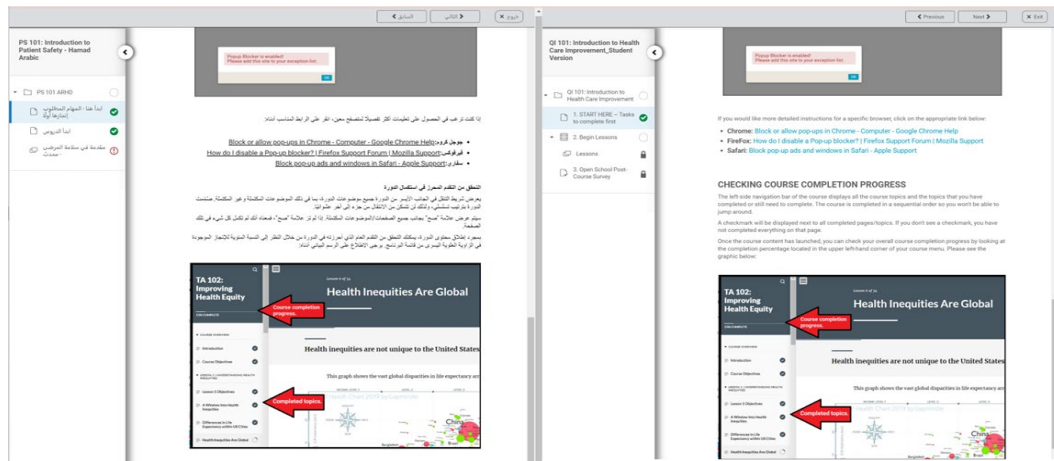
السابق | التالي | خروج

PS 101: Introduction to Patient Safety - Hamad Arabic

PS 101 ARHD

ابدأ هنا - المهام المطلوب إنجازها أولا

ابدأ الدروس

مقدمة في سلامة المرضى - محدث

Popup Blocker is enabled! Please add this site to your exception list.

OK

إذا كنت ترغب في الحصول على تعليمات أكثر تفصيلاً لمتصفح معين، انقر على الرابط المناسب أدناه:

• جوجل كروم: Block or allow pop-ups in Chrome - Computer - Google Chrome Help
• فيرفوكس: How do I disable a Pop-up blocker? | Firefox Support Forum | Mozilla Support
• سفاري: Block pop-up ads and windows in Safari - Apple Support

التحقق من التقدم المحرز في استكمال الدورة

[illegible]

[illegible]

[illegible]

TA 102: Improving Health Equity

Health Inequities Are Global

Course completion progress.

Completed topics.

Health inequities are not unique to the United States

This graph shows the vast global disparities in life expectancy a

< Previous | Next > | Exit

QI 101: Introduction to Health Care Improvement_Student Version

QI 101: Introduction to Health Care Improvement

1. START HERE – Tasks to complete first

2. Begin Lessons

Lessons

3. Open School Post-Course Survey

Popup Blocker is enabled! Please add this site to your exception list.

OK

If you would like more detailed instructions for a specific browser, click on the appropriate link below:

• Chrome: Block or allow pop-ups in Chrome - Computer - Google Chrome Help
• FireFox: How do I disable a Pop-up blocker? | Firefox Support Forum | Mozilla Support
• Safari: Block pop-up ads and windows in Safari - Apple Support

CHECKING COURSE COMPLETION PROGRESS

The left-side navigation bar of the course displays all the course topics and the topics that you have completed or still need to complete. The course is completed in a sequential order so you won't be able to jump around.

A checkmark will be displayed next to all completed pages/topics. If you don't see a checkmark, you have not completed everything on that page.

Once the course content has launched, you can check your overall course completion progress by looking at the completion percentage located in the upper left-hand corner of your course menu. Please see the graphic below:

TA 102: Improving Health Equity

Health Inequities Are Global

Course completion progress.

Completed topics.

Health inequities are not unique to the United States

This graph shows the vast global disparities in life expectancy a